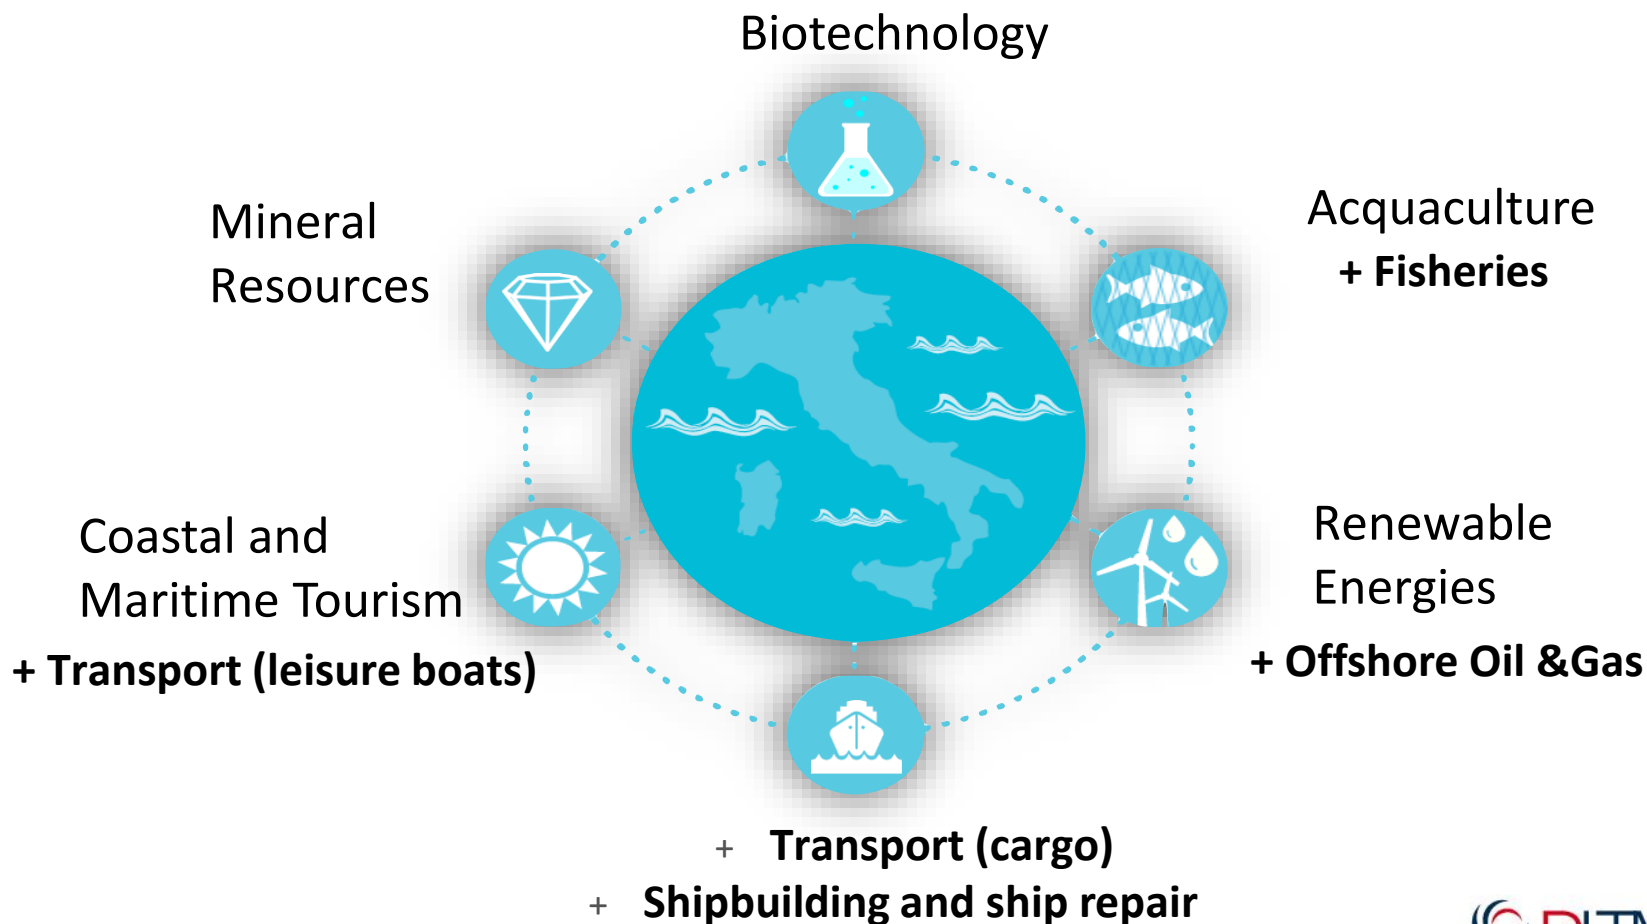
Biotechnology

Mineral Resources

Acquaculture
+ Fisheries

Coastal and Maritime Tourism
+ Transport (leisure boats)

Renewable Energies
+ Offshore Oil &Gas

+ Transport (cargo)
+ Shipbuilding and ship repair